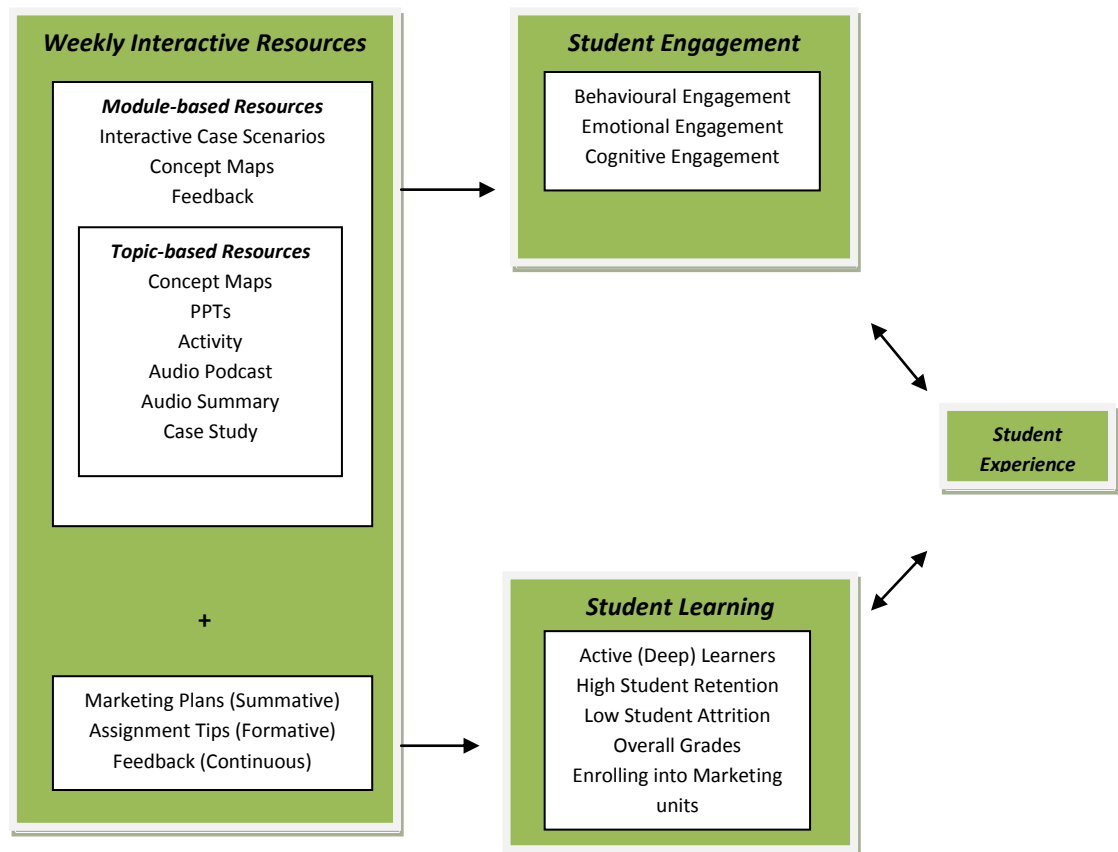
Weekly Interactive Resources

Module-based Resources
Interactive Case Scenarios
Concept Maps
Feedback

Topic-based Resources
Concept Maps
PPTs
Activity
Audio Podcast
Audio Summary
Case Study

+

Marketing Plans (Summative)
Assignment Tips (Formative)
Feedback (Continuous)

Student Engagement

Behavioural Engagement
Emotional Engagement
Cognitive Engagement

Student Experience

Student Learning

Active (Deep) Learners
High Student Retention
Low Student Attrition
Overall Grades
Enrolling into Marketing units